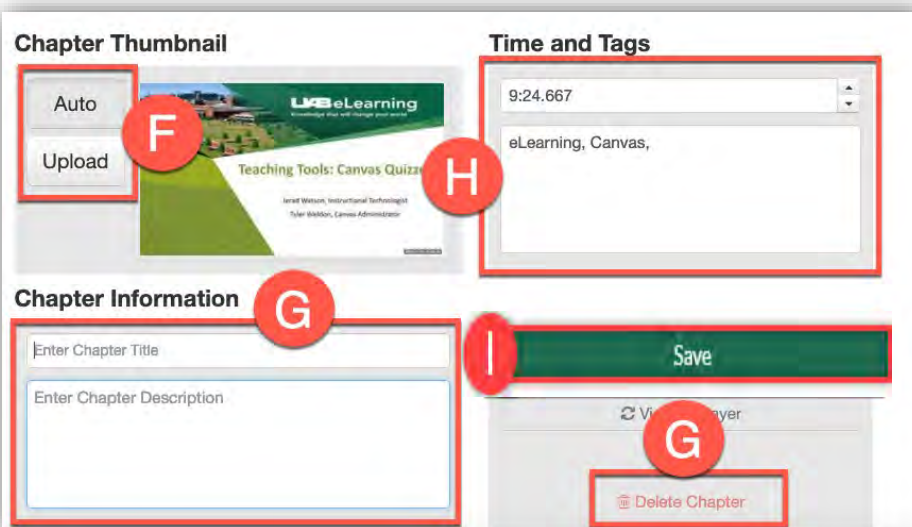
Chapter Thumbnail

Auto

Upload

F

UAB eLearning
Knowledge that will change your world

Teaching Tools: Canvas Quizze

Jared Watson, Instructional Technologist
Tyler Weldon, Canvas Administrator

Time and Tags

9:24.667

eLearning, Canvas,

H

Chapter Information

G

Enter Chapter Title

Enter Chapter Description

I

Save

Vi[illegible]ayer

G

Delete Chapter